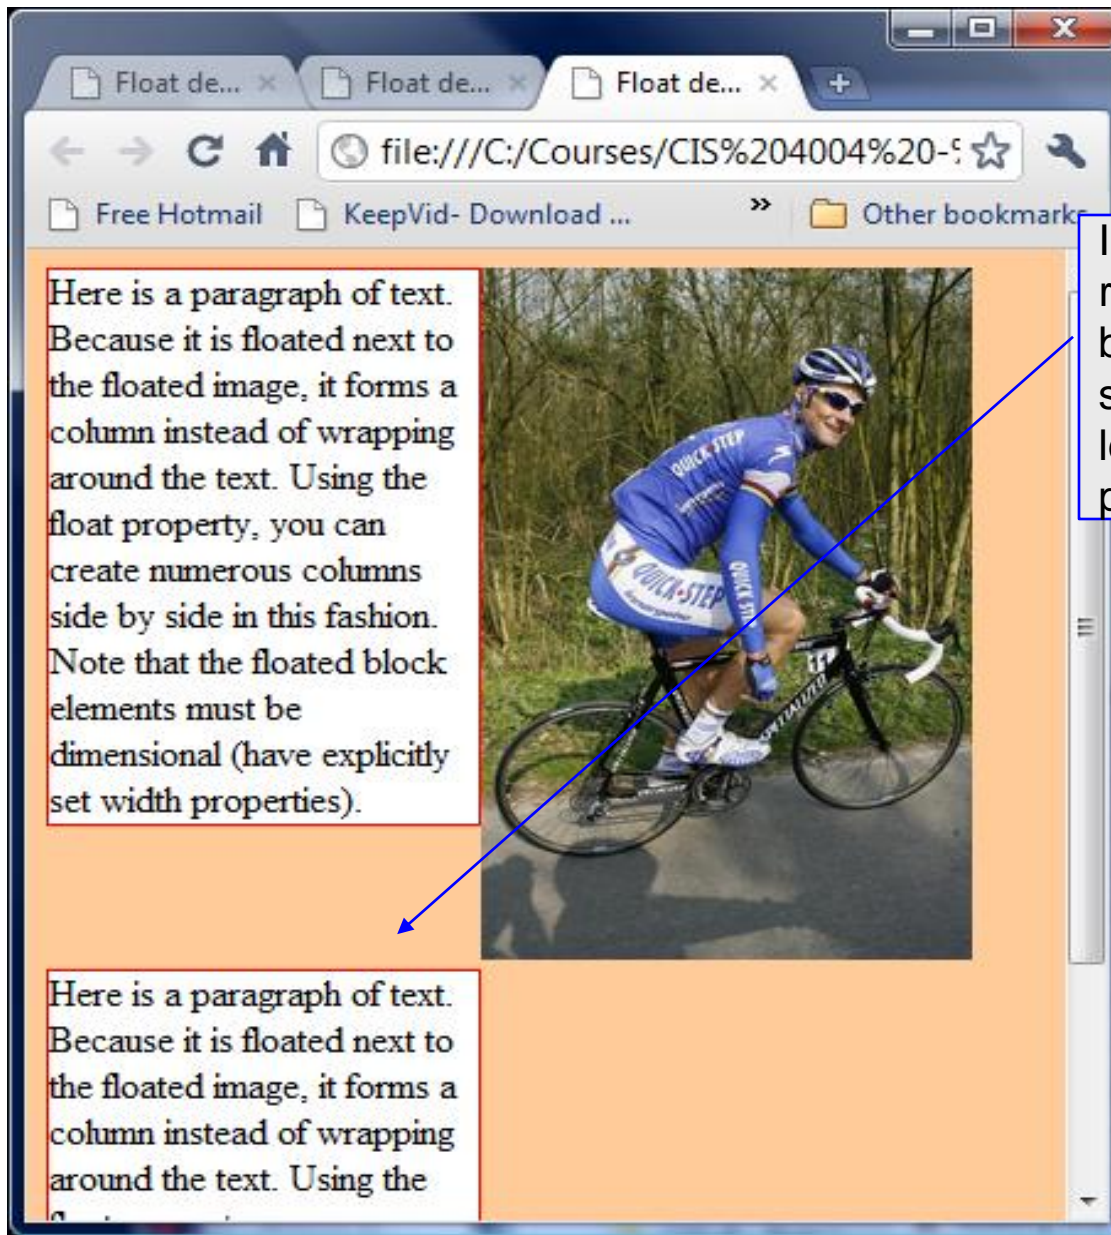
Float de... ×

Float de... ×

Float de... ×

file:///C:/Courses/CIS%204004%20-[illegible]

Free Hotmail

KeepVid- Download ...

»

Other bookmarks

Here is a paragraph of text. Because it is floated next to the floated image, it forms a column instead of wrapping around the text. Using the float property, you can create numerous columns side by side in this fashion. Note that the floated block elements must be dimensional (have explicitly set width properties).

QUICK STEP

QUICK-STEP

QUICK STEP

SPECIALIZED

Here is a paragraph of text. Because it is floated next to the floated image, it forms a column instead of wrapping around the text. Using the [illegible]

I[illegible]
r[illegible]
b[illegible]
s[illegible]
l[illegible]
p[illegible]